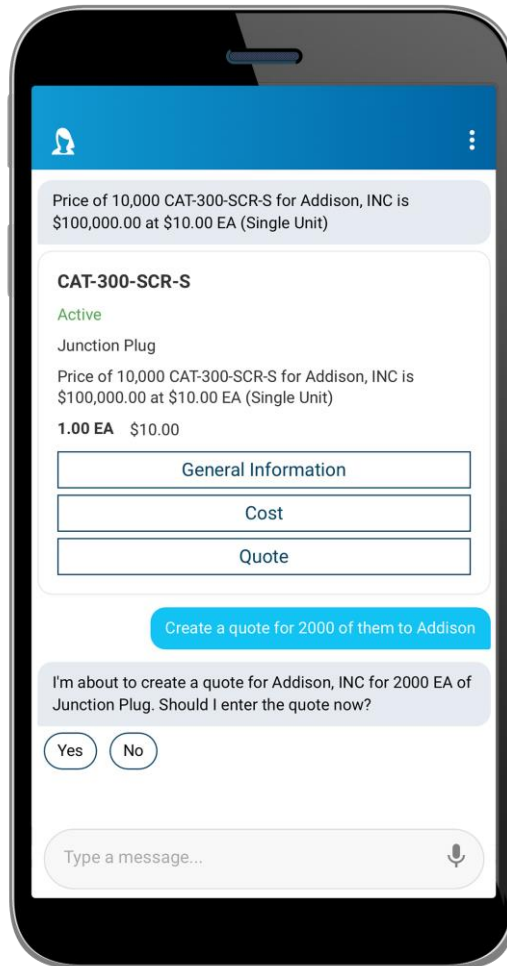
Price of 10,000 CAT-300-SCR-S for Addison, INC is $100,000.00 at $10.00 EA (Single Unit)

CAT-300-SCR-S

Active

Junction Plug

Price of 10,000 CAT-300-SCR-S for Addison, INC is $100,000.00 at $10.00 EA (Single Unit)

1.00 EA $10.00

General Information

Cost

Quote

Create a quote for 2000 of them to Addison

I'm about to create a quote for Addison, INC for 2000 EA of Junction Plug. Should I enter the quote now?

Yes

No

Type a message...